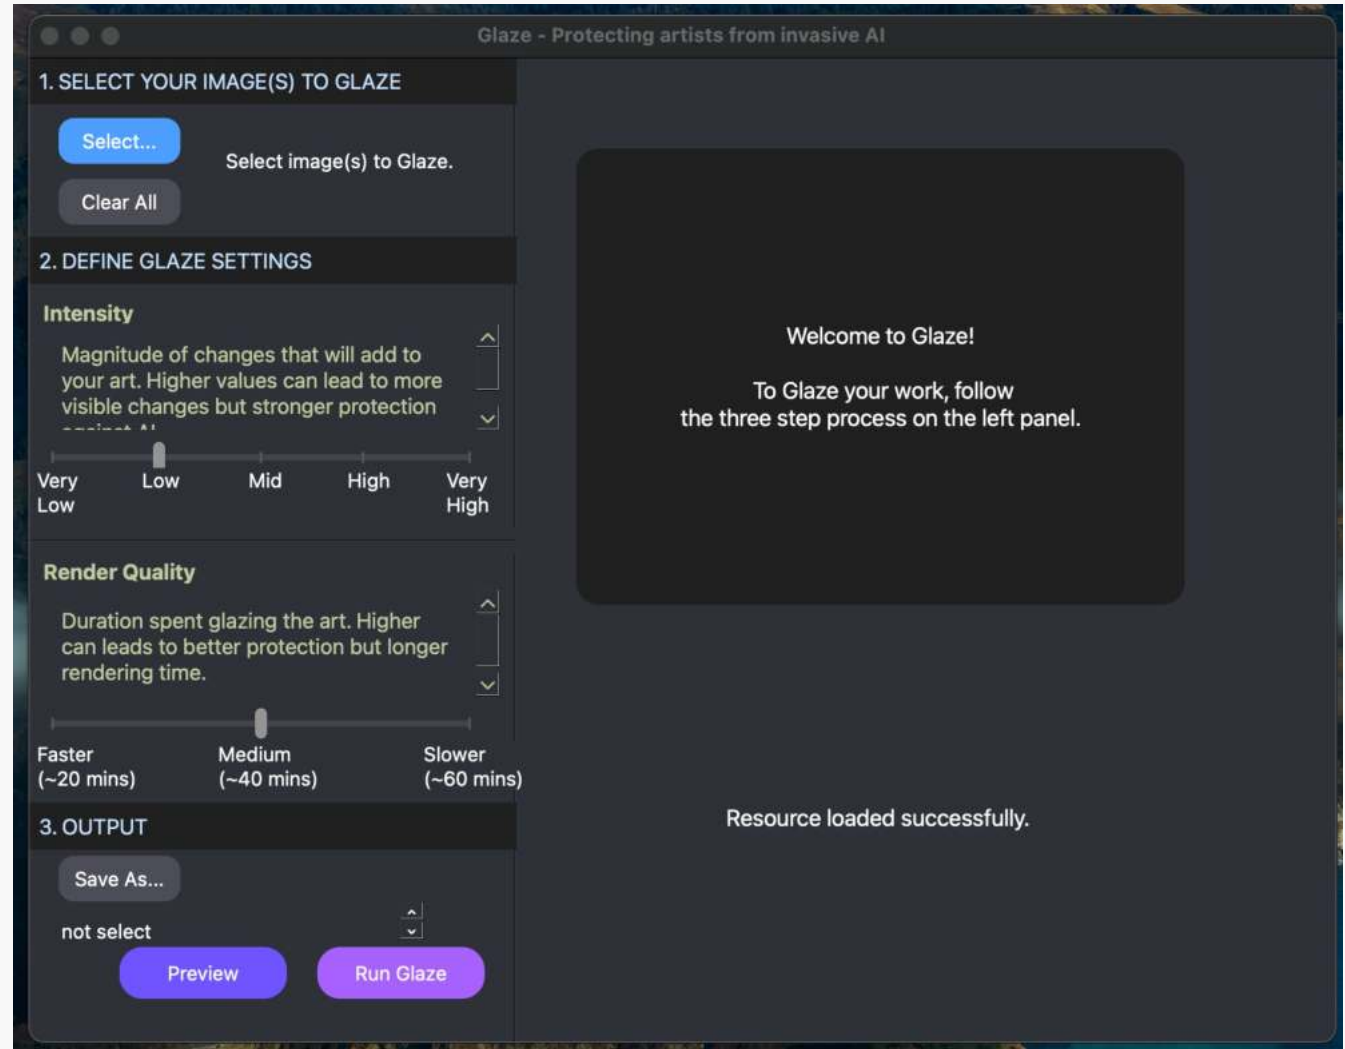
Glaze - Protecting artists from invasive AI

1. SELECT YOUR IMAGE(S) TO GLAZE

Select...

Clear All

Select image(s) to Glaze.

2. DEFINE GLAZE SETTINGS

Intensity

Magnitude of changes that will add to your art. Higher values can lead to more visible changes but stronger protection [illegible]

Very Low | Low | Mid | High | Very High

Render Quality

Duration spent glazing the art. Higher can leads to better protection but longer rendering time.

Faster (~20 mins) | Medium (~40 mins) | Slower (~60 mins)

3. OUTPUT

Save As...

not select

Preview

Run Glaze

Welcome to Glaze!

To Glaze your work, follow the three step process on the left panel.

Resource loaded successfully.